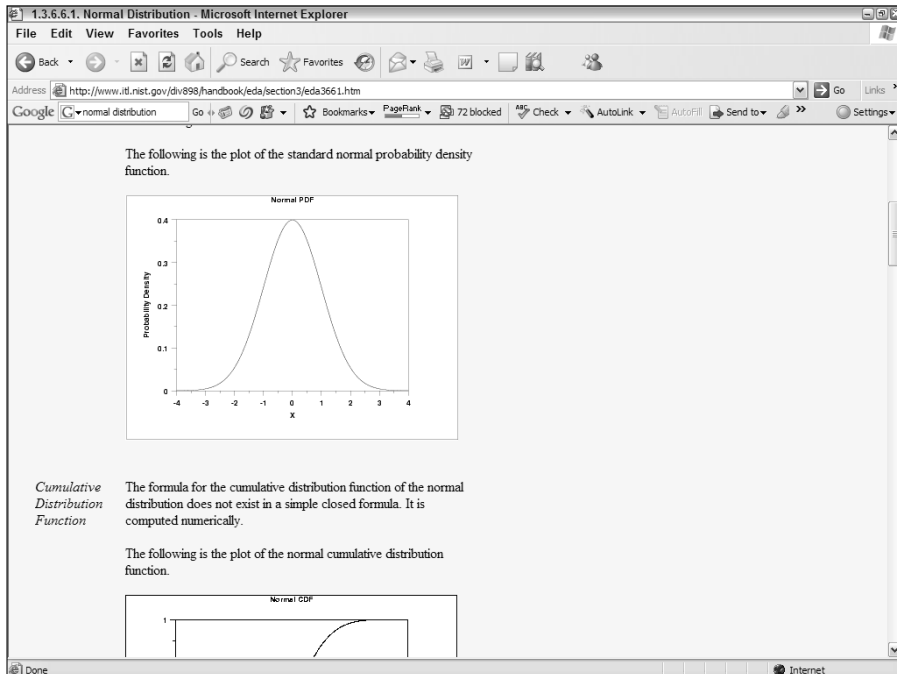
1.3.6.6.1. Normal Distribution - Microsoft Internet Explorer

File Edit View Favorites Tools Help

Back Search Favorites

Address http://www.itl.nist.gov/div898/handbook/eda/section3/eda3661.htm Go Links

Google normal distribution Go Bookmarks PageRank 72 blocked Check AutoLink AutoFill Send to Settings

The following is the plot of the standard normal probability density function.

Normal PDF

0.4

0.3

0.2

0.1

0

Probability Density

-4 -3 -2 -1 0 1 2 3 4

X

*Cumulative Distribution Function*

The formula for the cumulative distribution function of the normal distribution does not exist in a simple closed formula. It is computed numerically.

The following is the plot of the normal cumulative distribution function.

Normal CDF

1

Done

Internet